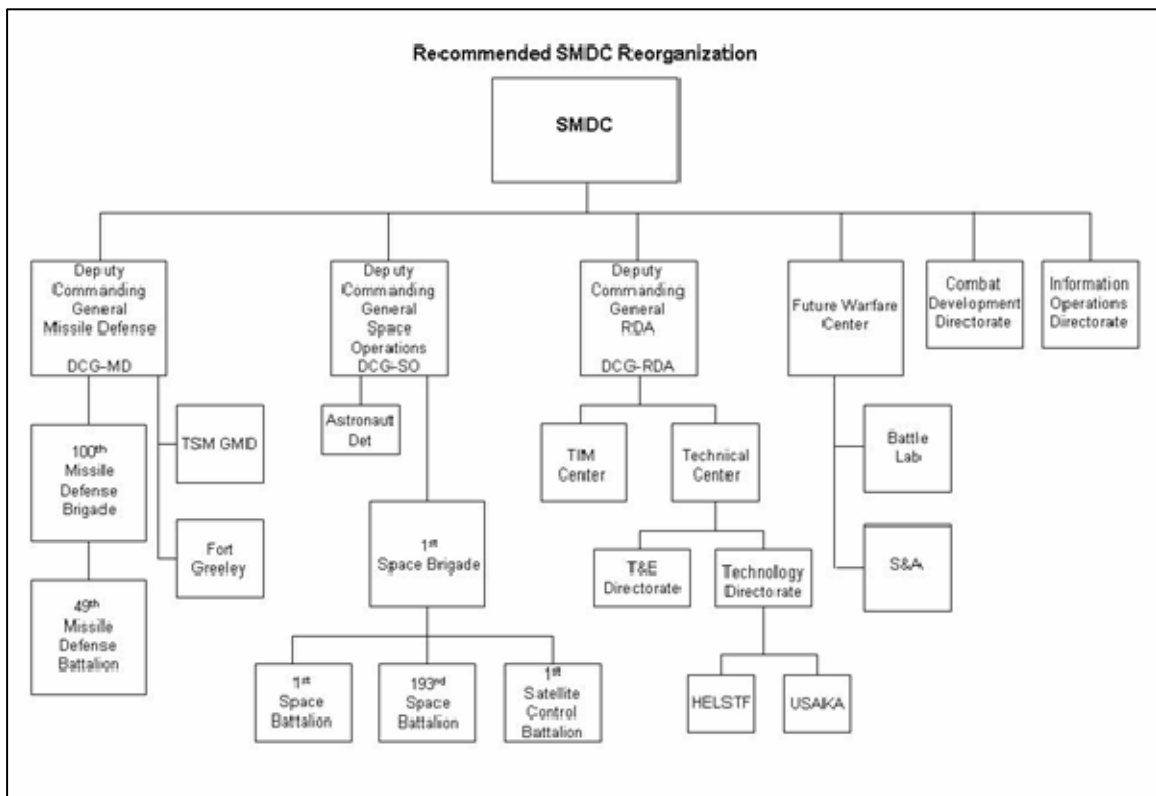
Recommended SMDC Reorganization

SMDC

Deputy Commanding General Missile Defense

DCG-MD

Deputy Commanding General Space Operations DCG-SO

Deputy Commanding General RDA

DCG-RDA

Future Warfare Center

Combat Development Directorate

Information Operations Directorate

100$^{th}$ Missile Defense Brigade

TSM GMD

Fort Greeley

49$^{th}$ Missile Defense Battalion

Astronaut Det

1$^{st}$ Space Brigade

1$^{st}$ Space Battalion

193$^{rd}$ Space Battalion

1$^{st}$ Satellite Control Battalion

TIM Center

Technical Center

T&E Directorate

Technology Directorate

HELSTF

USAKA

Battle Lab

S&A